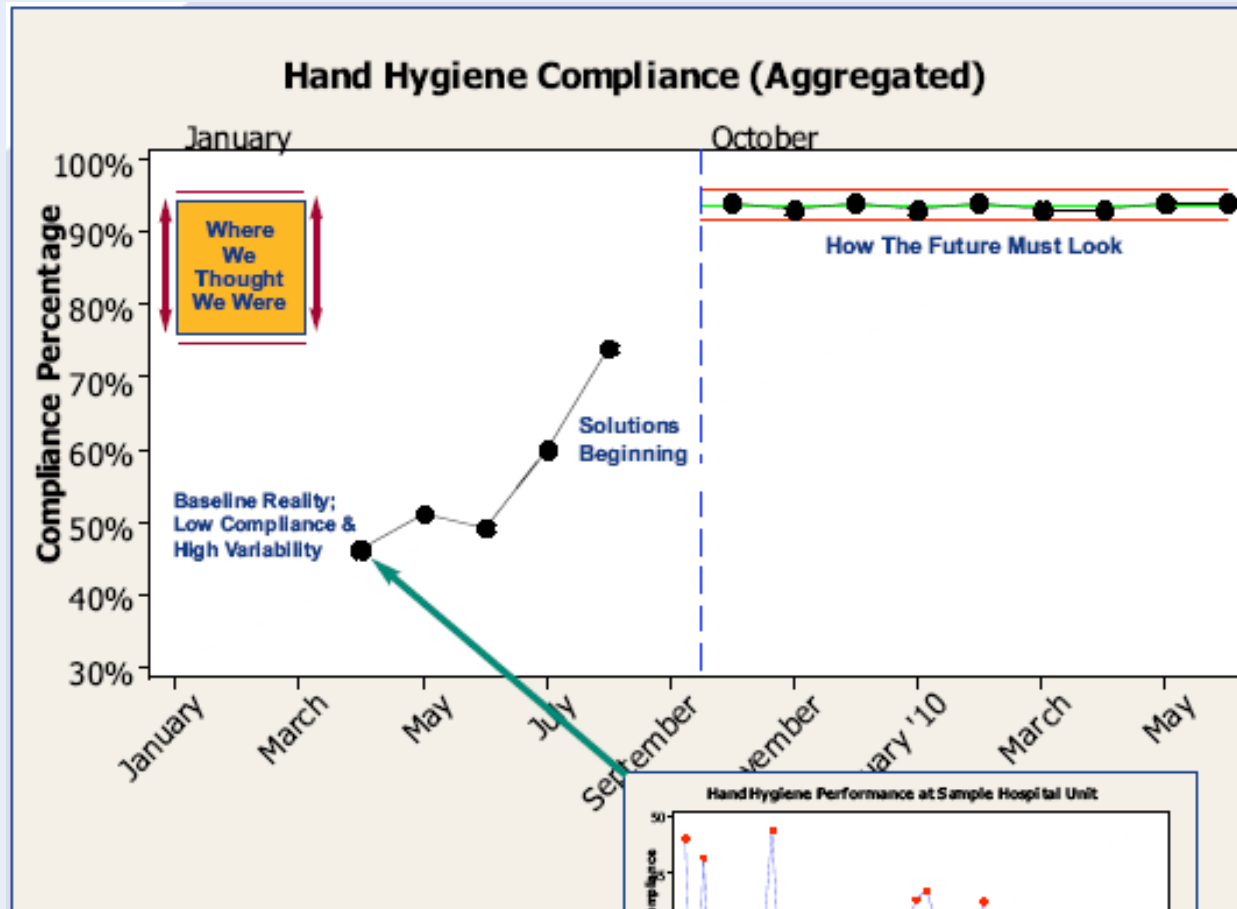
Hand Hygiene Compliance (Aggregated)

January

October

100%
90%
80%
70%
60%
50%
40%
30%

Compliance Percentage

Where We Thought We Were

How The Future Must Look

Solutions Beginning

Baseline Reality; Low Compliance & High Variability

January
March
May
July
September
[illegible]vember
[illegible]ary '10
March
May

Hand Hygiene Performance at Sample Hospital Unit

50

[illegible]mpliance